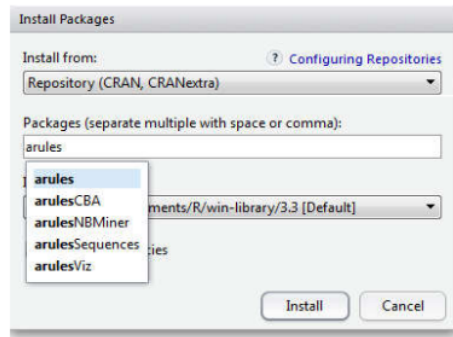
Install Packages

Install from:

? Configuring Repositories

Repository (CRAN, CRANextra)

Packages (separate multiple with space or comma):

arules

arules
arulesCBA
arulesNBMiner
arulesSequences
arulesViz

I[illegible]

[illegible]ments/R/win-library/3.3 [Default]

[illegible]cies

Install

Cancel